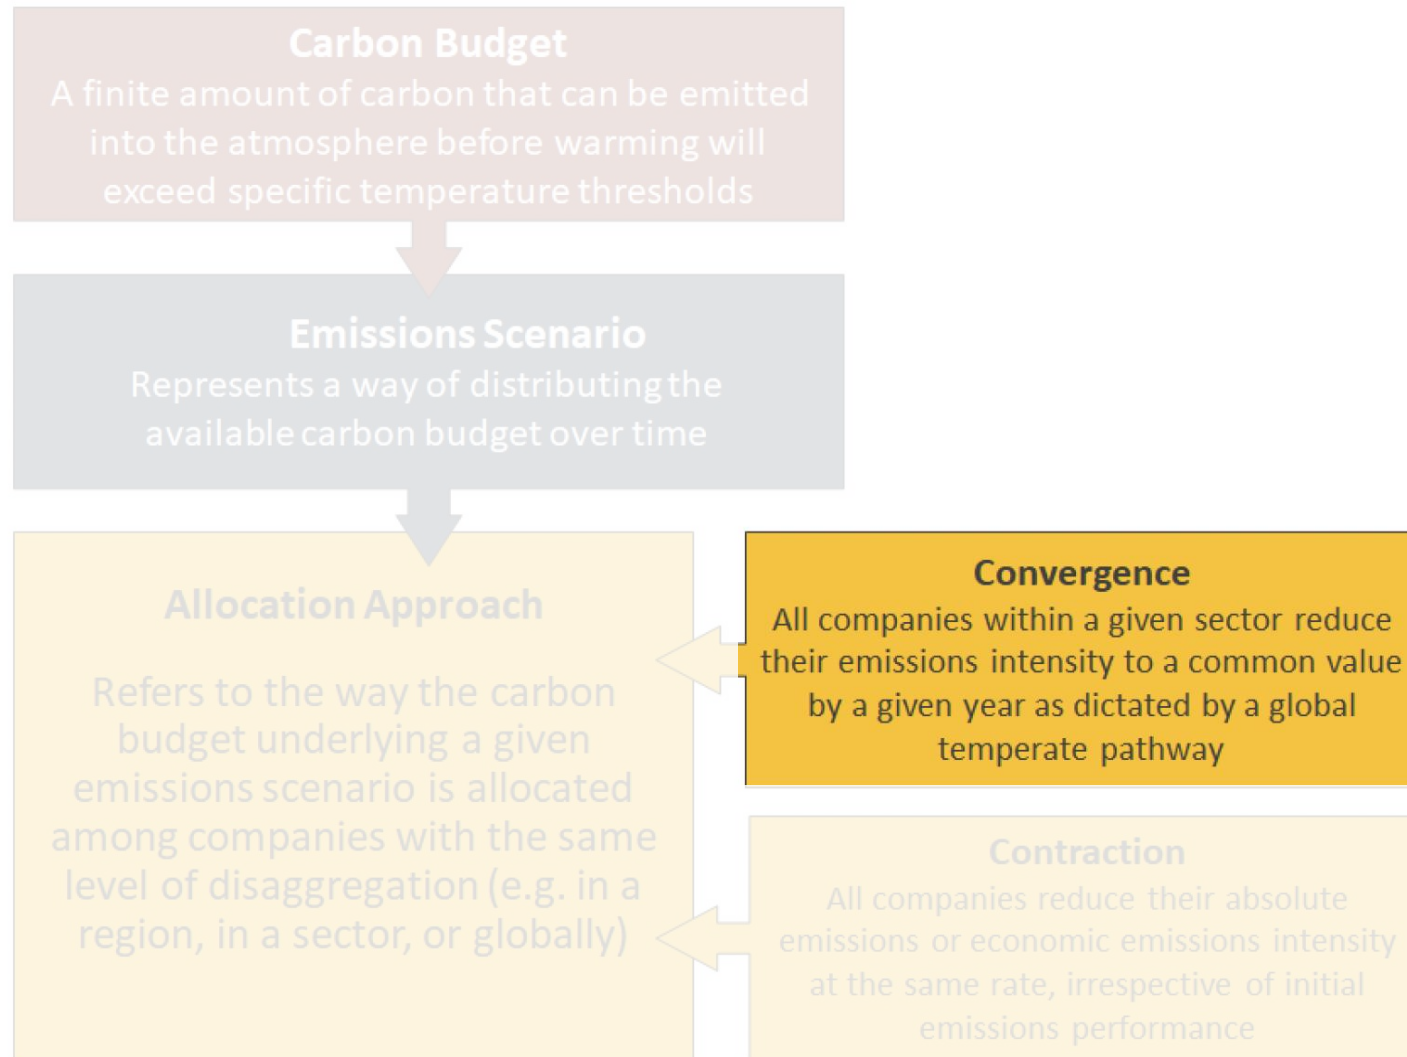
Carbon Budget
A finite amount of carbon that can be emitted into the atmosphere before warming will exceed specific temperature thresholds

Emissions Scenario
Represents a way of distributing the available carbon budget over time

Allocation Approach

Refers to the way the carbon budget underlying a given emissions scenario is allocated among companies with the same level of disaggregation (e.g. in a region, in a sector, or globally)

Convergence
All companies within a given sector reduce their emissions intensity to a common value by a given year as dictated by a global temperate pathway

Contraction
All companies reduce their absolute emissions or economic emissions intensity at the same rate, irrespective of initial emissions performance